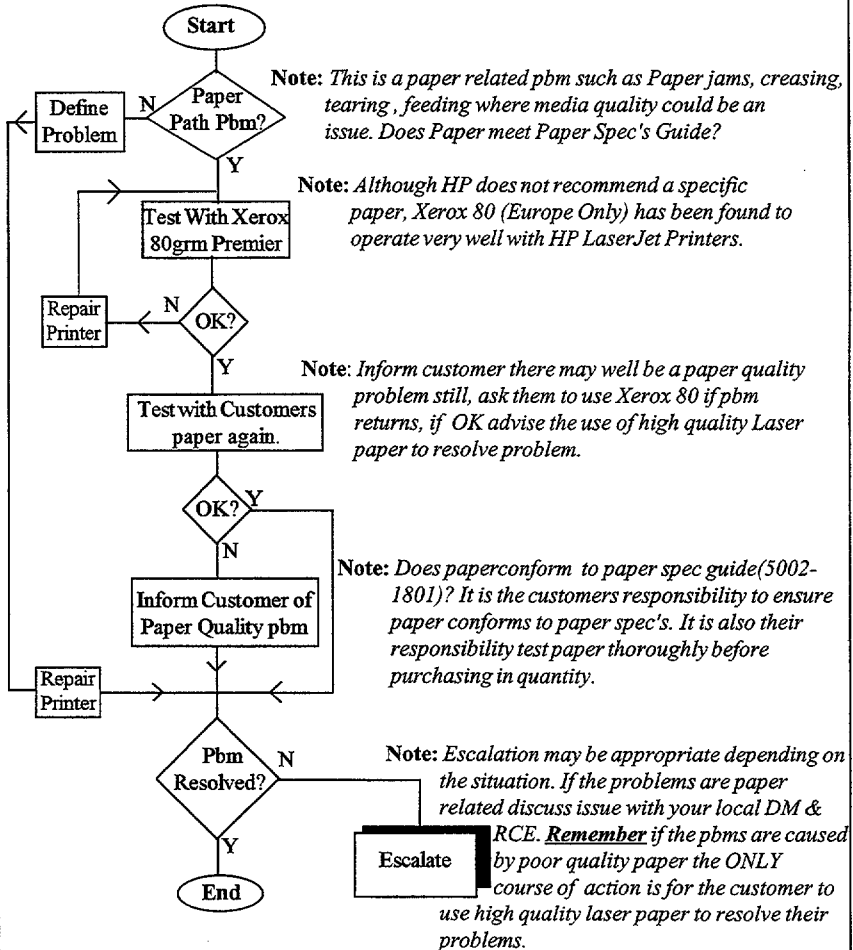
Start

Paper Path Pbm?

N

Define Problem

Y

Note: This is a paper related pbm such as Paper jams, creasing, tearing, feeding where media quality could be an issue. Does Paper meet Paper Spec's Guide?

Test With Xerox 80grm Premier

Note: Although HP does not recommend a specific paper, Xerox 80 (Europe Only) has been found to operate very well with HP LaserJet Printers.

OK?

N

Repair Printer

Y

Note: Inform customer there may well be a paper quality problem still, ask them to use Xerox 80 if pbm returns, if OK advise the use of high quality Laser paper to resolve problem.

Test with Customers paper again.

OK?

Y

N

Inform Customer of Paper Quality pbm

Note: Does paperconform to paper spec guide(5002-1801)? It is the customers responsibility to ensure paper conforms to paper spec's. It is also their responsibility test paper thoroughly before purchasing in quantity.

Repair Printer

Pbm Resolved?

N

Y

End

Escalate

Note: Escalation may be appropriate depending on the situation. If the problems are paper related discuss issue with your local DM & RCE. Remember if the pbms are caused by poor quality paper the ONLY course of action is for the customer to use high quality laser paper to resolve their problems.